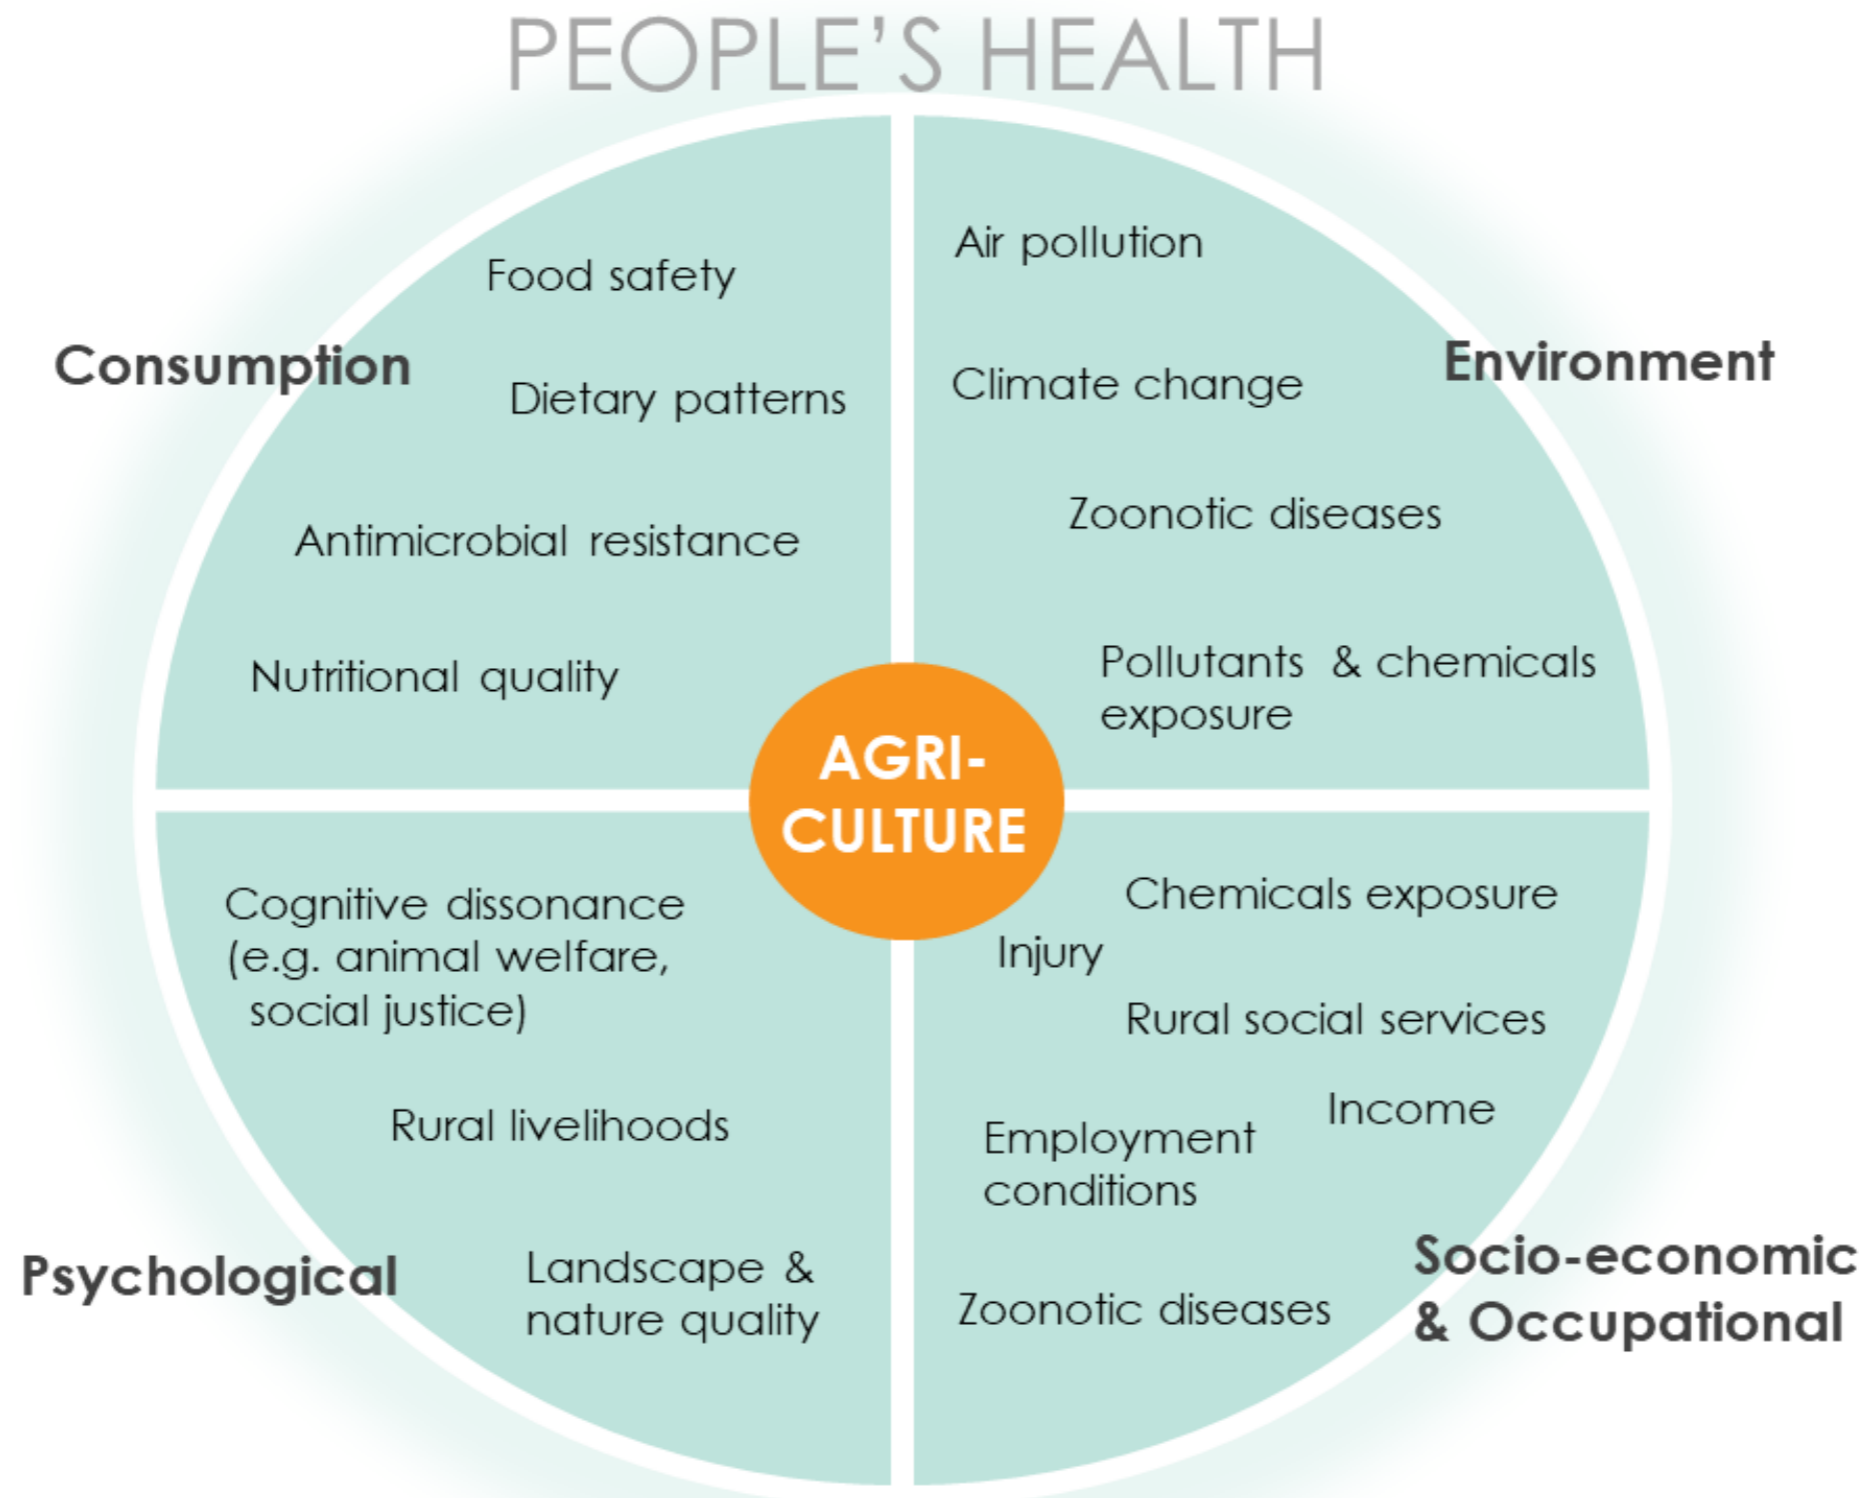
PEOPLE'S HEALTH

Consumption

Food safety

Dietary patterns

Antimicrobial resistance

Nutritional quality

Environment

Air pollution

Climate change

Zoonotic diseases

Pollutants & chemicals exposure

AGRI-CULTURE

Psychological

Cognitive dissonance (e.g. animal welfare, social justice)

Rural livelihoods

Landscape & nature quality

Socio-economic & Occupational

Chemicals exposure

Injury

Rural social services

Income

Employment conditions

Zoonotic diseases